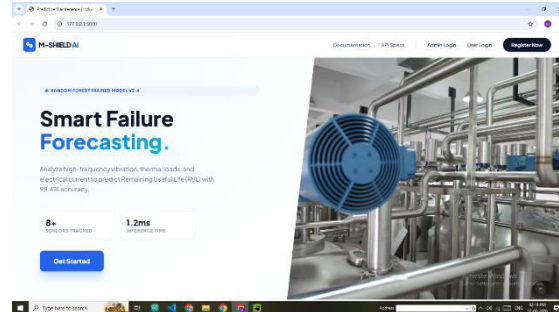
Predictive Maintenance | Indus ×

127.0.0.1:5000

M-SHIELD AI

Documentation | API Specs | Admin Login | User Login | Register Now

● RANDOM FOREST TRAINED MODEL V2.4

Smart Failure Forecasting.

Analyze high-frequency vibration, thermal loads, and electrical current to predict Remaining Useful Life (RUL) with 98.4% accuracy.

8+
SENSORS TRACKED

1.2ms
INFERENCE TIME

Get Started

Activate Windows
Go to Settings to activate Windows.

Type here to search

Address

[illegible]